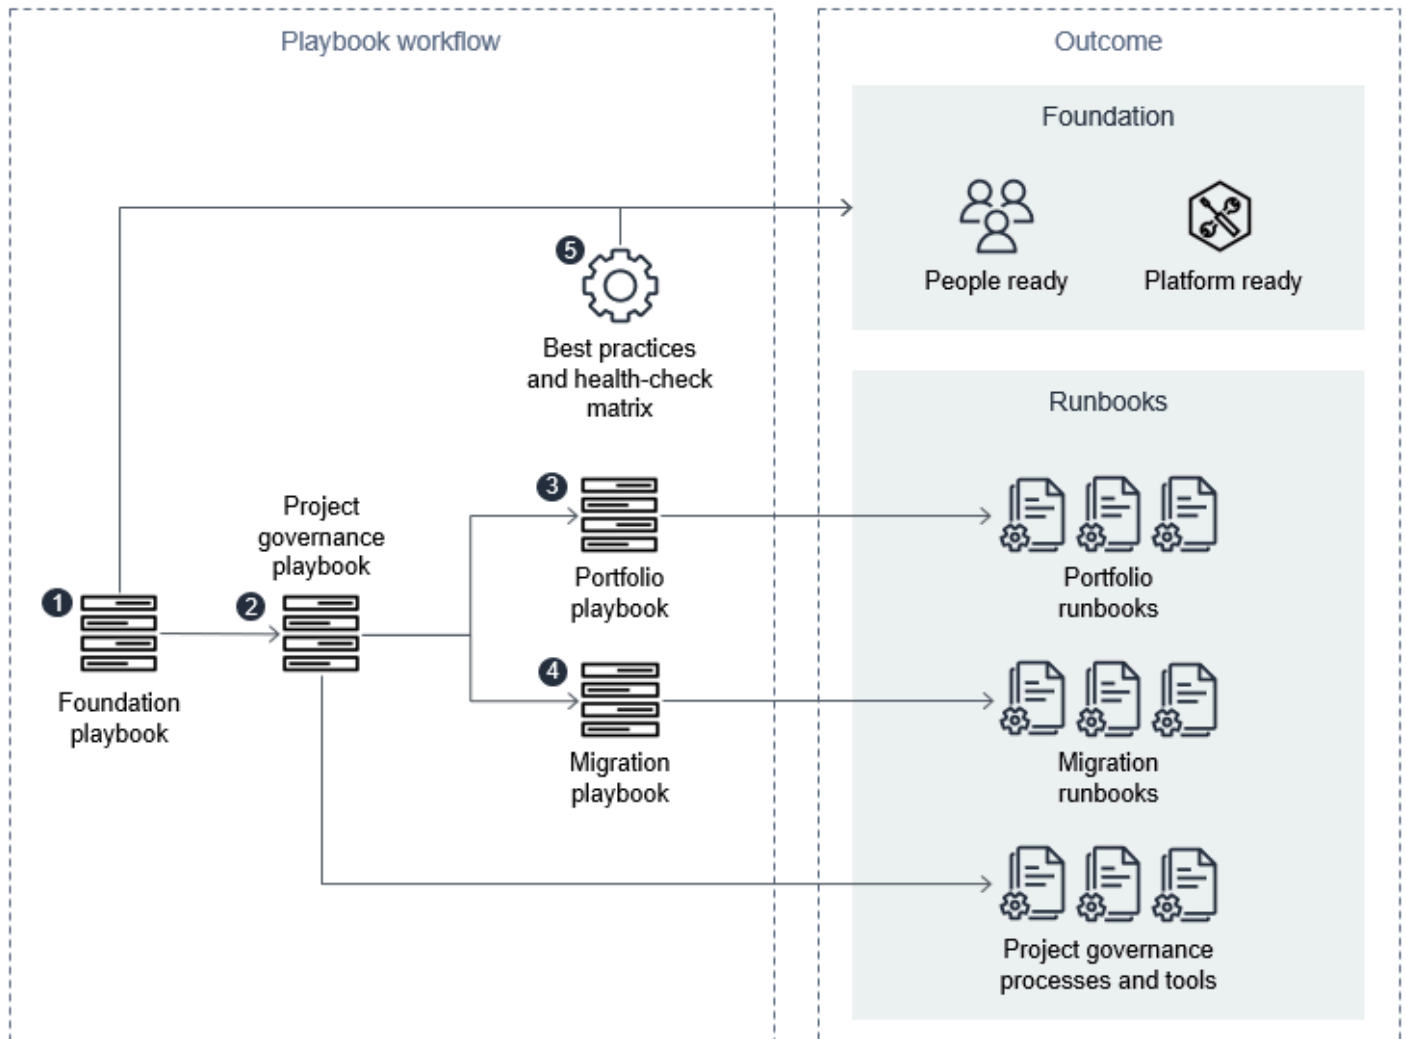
Playbook workflow

5
Best practices and health-check matrix

1
Foundation playbook

2
Project governance playbook

3
Portfolio playbook

4
Migration playbook

Outcome

Foundation

People ready

Platform ready

Runbooks

Portfolio runbooks

Migration runbooks

Project governance processes and tools